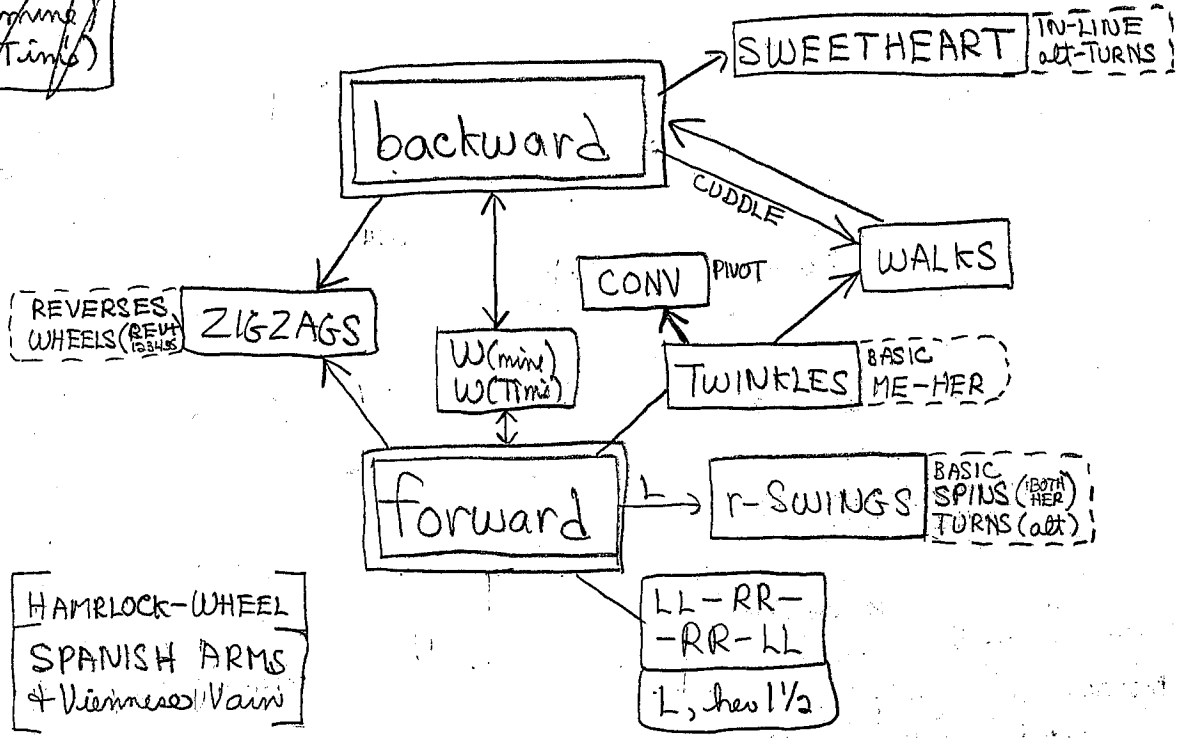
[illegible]mine
Tim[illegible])

SWEETHEART

IN-LINE
alt-TURNS

backward

CUDDLE

WALKS

CONV

PIVOT

REVERSES
WHEELS (REV+ 12345)

ZIGZAGS

W(min)
W(TTmi)

TWINKLES

BASIC
ME-HER

forward

L

r-SWINGS

BASIC
SPINS (BOTH HER)
TURNS (alt)

HAMRLOCK-WHEEL
SPANISH ARMS
+ Viennese Vain

LL-RR-
-RR-LL

L, her 1½